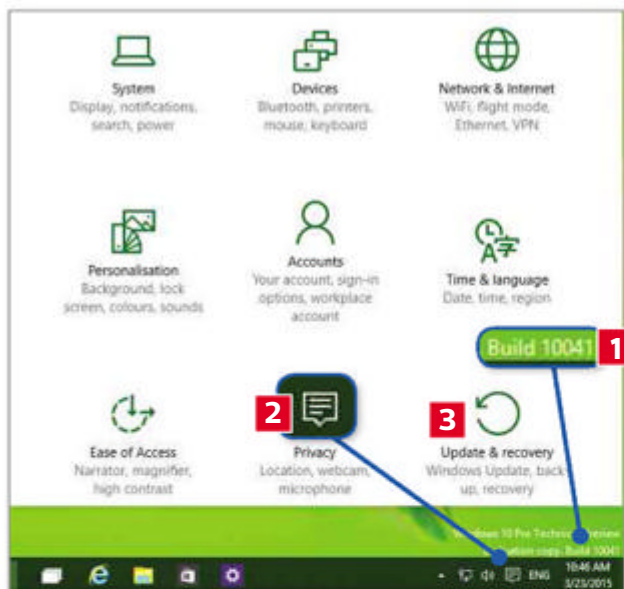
System
Display, notifications, search, power

Devices
Bluetooth, printers, mouse, keyboard

Network & Internet
WiFi, flight mode, Ethernet, VPN

Personalisation
Background, lock screen, colours, sounds

Accounts
Your account, sign-in options, workplace account

Time & language
Date, time, region

Build 10041

1

2

3

Ease of Access
Narrator, magnifier, high contrast

Privacy
Location, webcam, microphone

Update & recovery
Windows Update, back up, recovery

Windows 10 Pro Technical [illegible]review
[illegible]ation copy. Build 10041

ENG

10:46 AM
3/23/2015